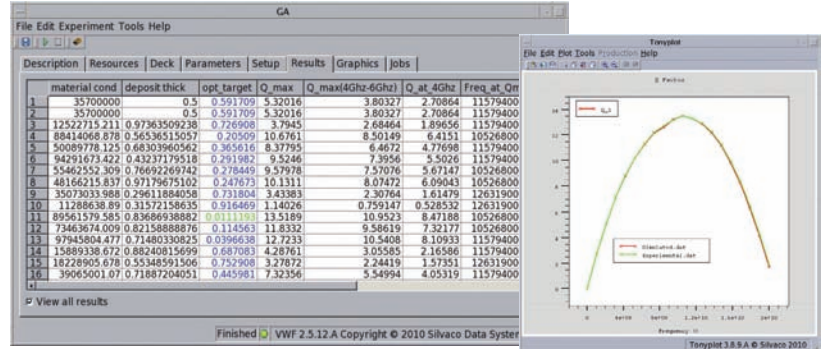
GA

File Edit Experiment Tools Help

Description | Resources | Deck | Parameters | Setup | Results | Graphics | Jobs

| | material cond | deposit thick | opt_target | Q_max | Q_max(4Ghz-6Ghz) | Q_at_4Ghz | Freq_at_Qm |
|---|---|---|---|---|---|---|---|
| 1 | 35700000 | 0.5 | 0.591709 | 5.32016 | 3.80327 | 2.70864 | 11579400 |
| 2 | 35700000 | 0.5 | 0.591709 | 5.32016 | 3.80327 | 2.70864 | 11579400 |
| 3 | 12522715.211 | 0.97363509238 | 0.726908 | 3.7945 | 2.68464 | 1.89656 | 11579400 |
| 4 | 88414068.878 | 0.56536515057 | 0.20509 | 10.6761 | 8.50149 | 6.4151 | 10526800 |
| 5 | 50089778.125 | 0.68303960562 | 0.365616 | 8.37795 | 6.4672 | 4.77698 | 11579400 |
| 6 | 94291673.422 | 0.43237179518 | 0.291982 | 9.5246 | 7.3956 | 5.5026 | 11579400 |
| 7 | 55462552.309 | 0.76692269742 | 0.278449 | 9.57978 | 7.57076 | 5.67147 | 10526800 |
| 8 | 48166215.837 | 0.97179675102 | 0.247673 | 10.1311 | 8.07472 | 6.09043 | 10526800 |
| 9 | 35073033.988 | 0.29611884058 | 0.731804 | 3.43383 | 2.30764 | 1.61479 | 12631900 |
| 10 | 11288636.89 | 0.31572158635 | 0.916469 | 1.14026 | 0.759147 | 0.528532 | 12631900 |
| 11 | 89561579.585 | 0.83686938882 | 0.0111193 | 13.5189 | 10.9523 | 8.47188 | 10526800 |
| 12 | 73463674.009 | 0.82158888876 | 0.114563 | 11.8332 | 9.58619 | 7.32177 | 10526800 |
| 13 | 97945804.477 | 0.71480330825 | 0.0396638 | 12.7233 | 10.5408 | 8.10933 | 11579400 |
| 14 | 15889338.672 | 0.88240815699 | 0.687083 | 4.28761 | 3.05585 | 2.16586 | 11579400 |
| 15 | 18228905.678 | 0.55348591506 | 0.752908 | 3.27872 | 2.24419 | 1.57351 | 12631900 |
| 16 | 39065001.07 | 0.71887204051 | 0.445981 | 7.32356 | 5.54994 | 4.05319 | 11579400 |

View all results

Finished VWF 2.5.12.A Copyright © 2010 Silvaco Data System

Tonyplot

File Edit Plot Tools Production Help

Q Factor

Q_1

Simulated.dat
Experimental.dat

Frequency

Tonyplot 3.8.9.A © Silvaco 2010